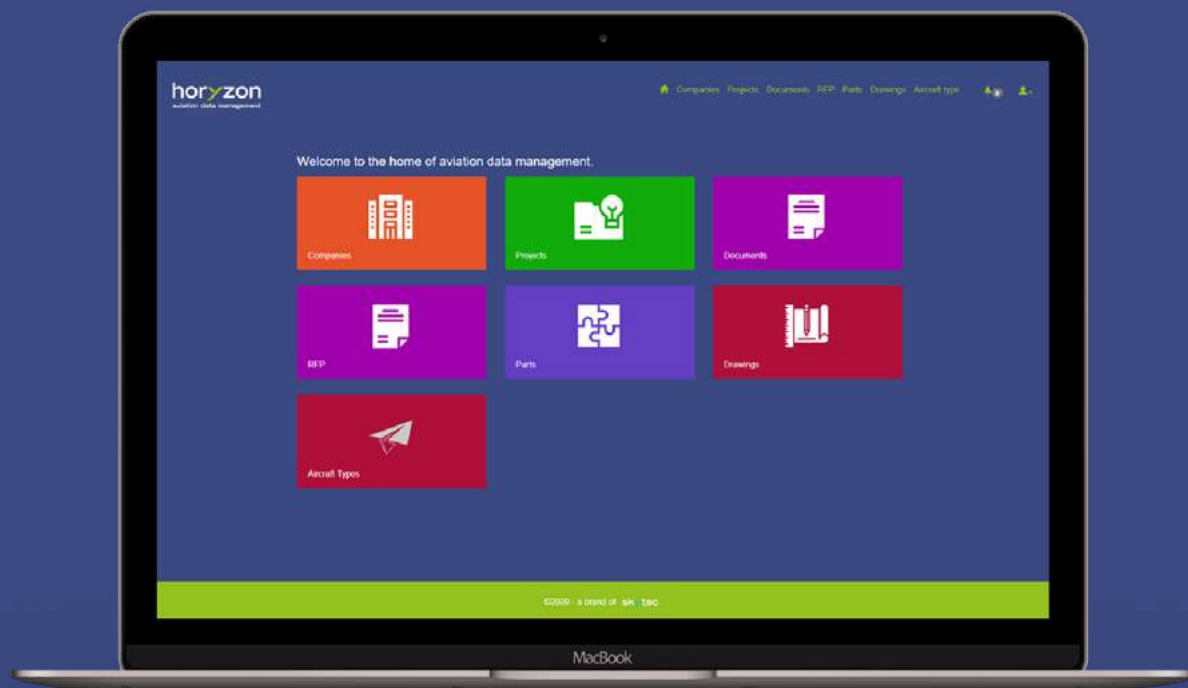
horyzon
aviation data management

Companies Projects Documents RFP Parts Drawings Aircraft type

Welcome to the home of aviation data management.

Companies

Projects

Documents

RFP

Parts

Drawings

Aircraft Types

©2020 - a brand of SK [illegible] TEC

MacBook